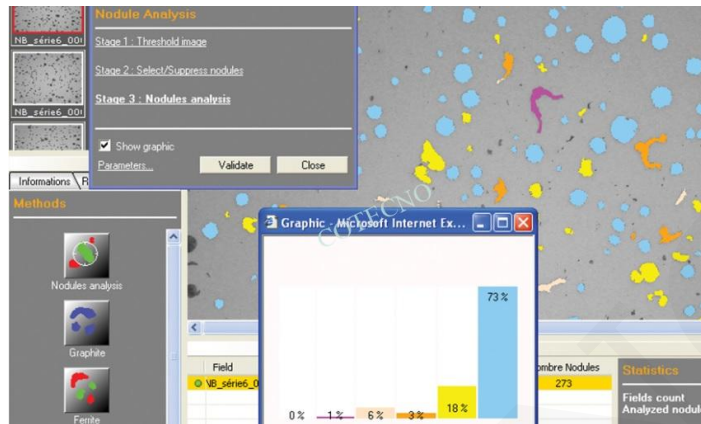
NB_série6_00

NB_série6_00

Nodule Analysis

Stage 1 : Threshold image

Stage 2 : Select/Suppress nodules

Stage 3 : Nodules analysis

Show graphic

Parameters...

Validate

Close

Informations

R

Methods

Nodules analysis

Graphite

Ferrite

COTECNO

Graphic - Microsoft Internet Ex...

Field

NB_série6_0

ombre Nodules

273

Statistics

Fields count

Analyzed nodul

0 %

1 %

6 %

3 %

18 %

73 %